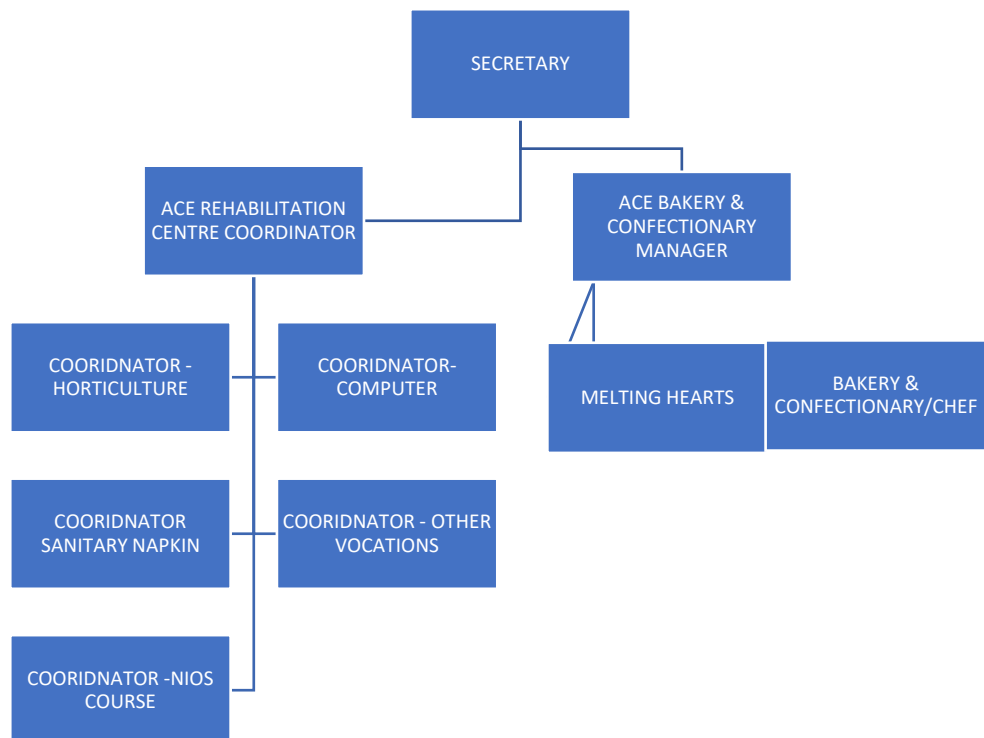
SECRETARY

ACE REHABILITATION CENTRE COORDINATOR

ACE BAKERY & CONFECTIONARY MANAGER

COORIDNATOR - HORTICULTURE

COORIDNATOR-COMPUTER

MELTING HEARTS

BAKERY & CONFECTIONARY/CHEF

COORIDNATOR SANITARY NAPKIN

COORIDNATOR - OTHER VOCATIONS

COORIDNATOR -NIOS COURSE